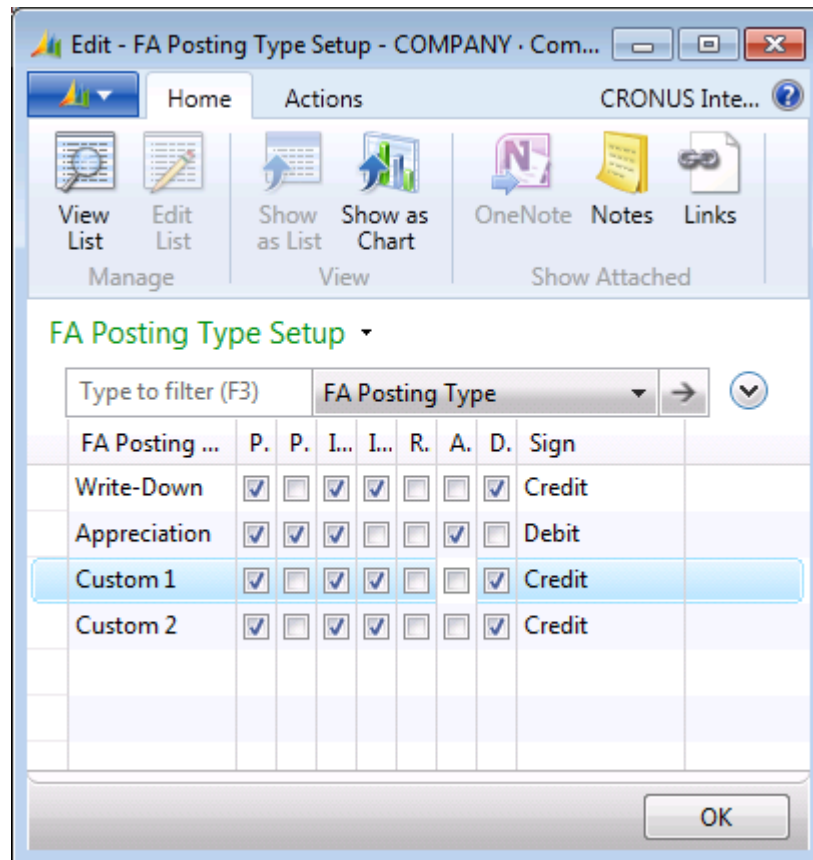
Edit - FA Posting Type Setup - COMPANY · Com...

Home Actions CRONUS Inte...

View List Edit List Show as List Show as Chart OneNote Notes Links

Manage View Show Attached

FA Posting Type Setup

Type to filter (F3) FA Posting Type

| FA Posting ... | P. | P. | I... | I... | R. | A. | D. | Sign |
|---|---|---|---|---|---|---|---|---|
| Write-Down | ☑ | ☐ | ☑ | ☑ | ☐ | ☐ | ☑ | Credit |
| Appreciation | ☑ | ☑ | ☑ | ☐ | ☐ | ☑ | ☐ | Debit |
| Custom 1 | ☑ | ☐ | ☑ | ☑ | ☐ | ☐ | ☑ | Credit |
| Custom 2 | ☑ | ☐ | ☑ | ☑ | ☐ | ☐ | ☑ | Credit |

OK